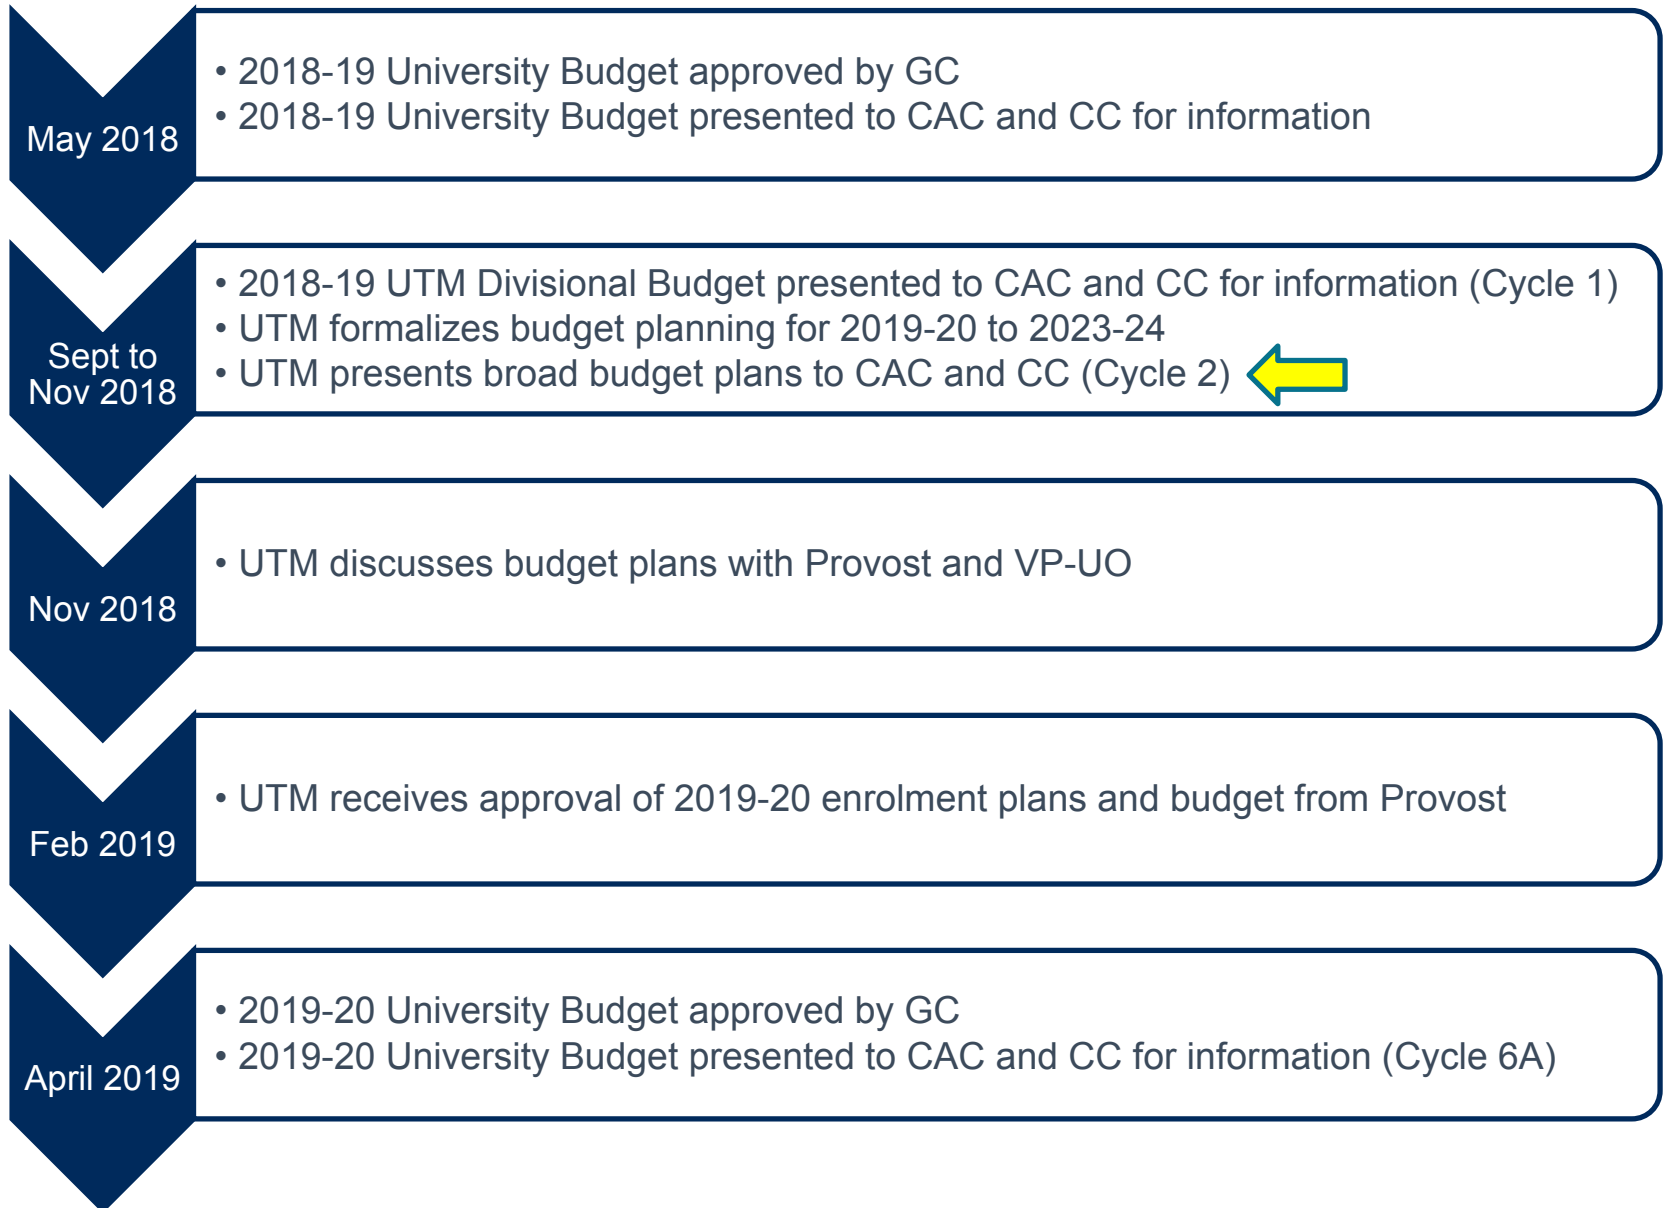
May 2018

• 2018-19 University Budget approved by GC
• 2018-19 University Budget presented to CAC and CC for information

Sept to Nov 2018

• 2018-19 UTM Divisional Budget presented to CAC and CC for information (Cycle 1)
• UTM formalizes budget planning for 2019-20 to 2023-24
• UTM presents broad budget plans to CAC and CC (Cycle 2)

Nov 2018

• UTM discusses budget plans with Provost and VP-UO

Feb 2019

• UTM receives approval of 2019-20 enrolment plans and budget from Provost

April 2019

• 2019-20 University Budget approved by GC
• 2019-20 University Budget presented to CAC and CC for information (Cycle 6A)